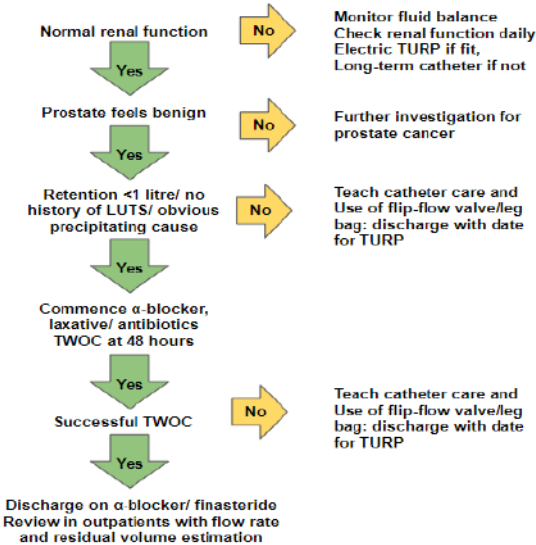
Normal renal function

No

Monitor fluid balance
Check renal function daily
Electric TURP if fit,
Long-term catheter if not

Yes

Prostate feels benign

No

Further investigation for prostate cancer

Yes

Retention <1 litre/ no history of LUTS/ obvious precipitating cause

No

Teach catheter care and Use of flip-flow valve/leg bag: discharge with date for TURP

Yes

Commence α-blocker, laxative/ antibiotics TWOC at 48 hours

Yes

Successful TWOC

No

Teach catheter care and Use of flip-flow valve/leg bag: discharge with date for TURP

Yes

Discharge on α-blocker/ finasteride
Review in outpatients with flow rate and residual volume estimation